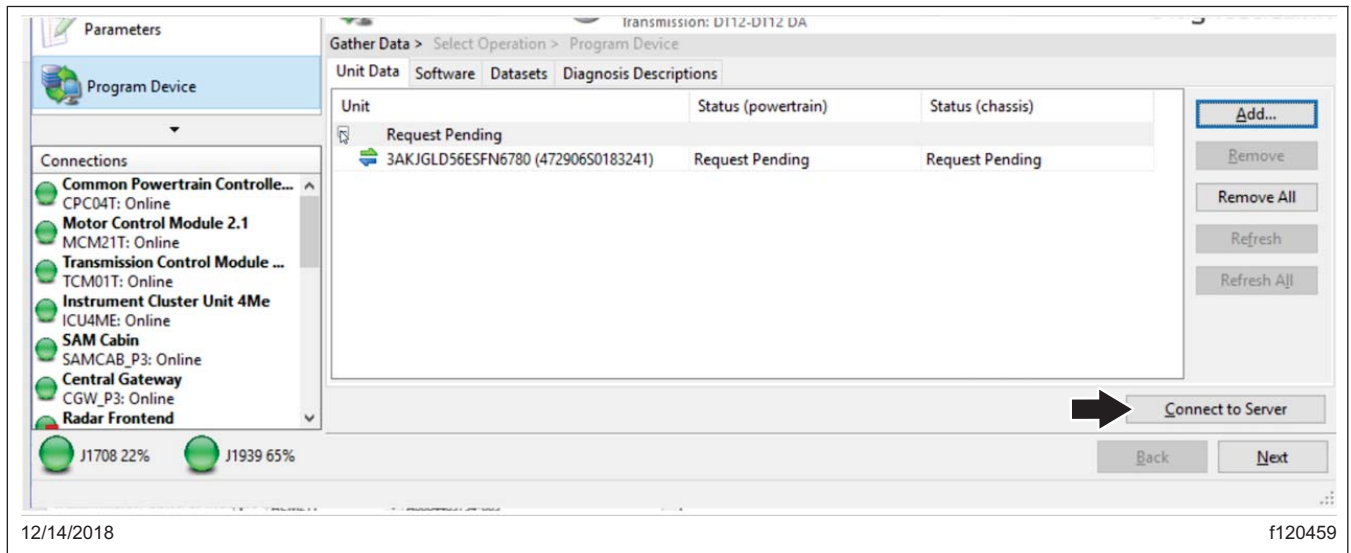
Parameters

Transmission: DT12-DT12 DA

Gather Data > Select Operation > Program Device

Program Device

Unit Data | Software | Datasets | Diagnosis Descriptions

| Unit | Status (powertrain) | Status (chassis) |
|---|---|---|
| Request Pending | | |
| 3AKJGLD56ESFN6780 (472906S0183241) | Request Pending | Request Pending |

Add...

Remove

Remove All

Refresh

Refresh All

Connections

Common Powertrain Controlle...
CPC04T: Online
Motor Control Module 2.1
MCM21T: Online
Transmission Control Module ...
TCM01T: Online
Instrument Cluster Unit 4Me
ICU4ME: Online
SAM Cabin
SAMCAB_P3: Online
Central Gateway
CGW_P3: Online
Radar Frontend

Connect to Server

J1708 22%

J1939 65%

Back

Next

12/14/2018

f120459